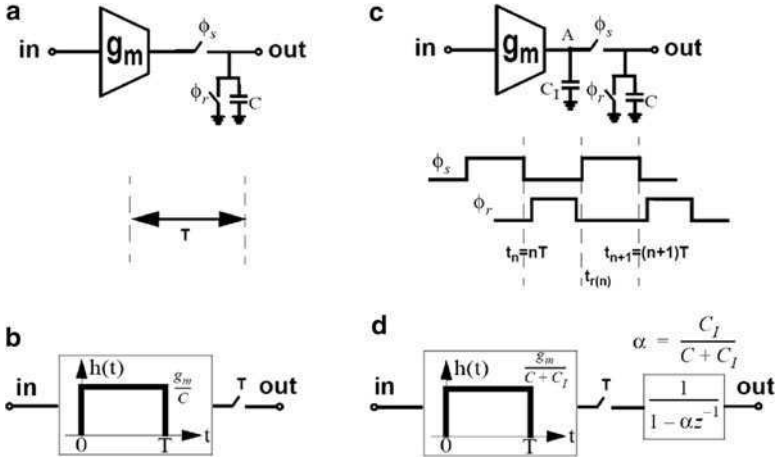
a

in $g_m$ $\phi_s$ out

$\phi_r$ C

T

c

in $g_m$ A $\phi_s$ out

$C_I$ $\phi_r$ C

$\phi_s$

$\phi_r$

$t_n$=nT $t_{n+1}$=(n+1)T

$t_{r(n)}$

b

in h(t) $\frac{g_m}{C}$ T out

0 T t

d

$\alpha = \frac{C_I}{C + C_I}$

in h(t) $\frac{g_m}{C + C_I}$ T $\frac{1}{1 - \alpha z^{-1}}$ out

0 T t